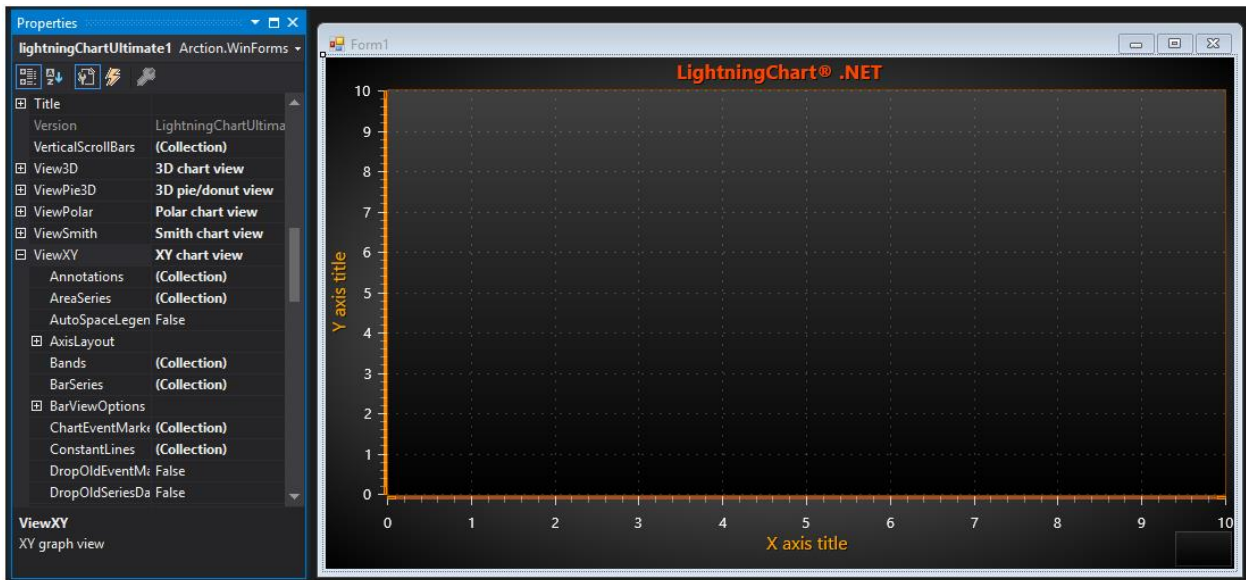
Properties
lightningChartUltimate1 Arction.WinForms

| | |
|---|---|
| ⊞ Title | |
| Version | LightningChartUltima |
| VerticalScrollBars | (Collection) |
| ⊞ View3D | 3D chart view |
| ⊞ ViewPie3D | 3D pie/donut view |
| ⊞ ViewPolar | Polar chart view |
| ⊞ ViewSmith | Smith chart view |
| ⊟ ViewXY | XY chart view |
| Annotations | (Collection) |
| AreaSeries | (Collection) |
| AutoSpaceLegen | False |
| ⊞ AxisLayout | |
| Bands | (Collection) |
| BarSeries | (Collection) |
| ⊞ BarViewOptions | |
| ChartEventMark | (Collection) |
| ConstantLines | (Collection) |
| DropOldEventMa | False |
| DropOldSeriesDa | False |

ViewXY
XY graph view

Form1

LightningChart® .NET

Y axis title

10
9
8
7
6
5
4
3
2
1
0

0 1 2 3 4 5 6 7 8 9 10

X axis title